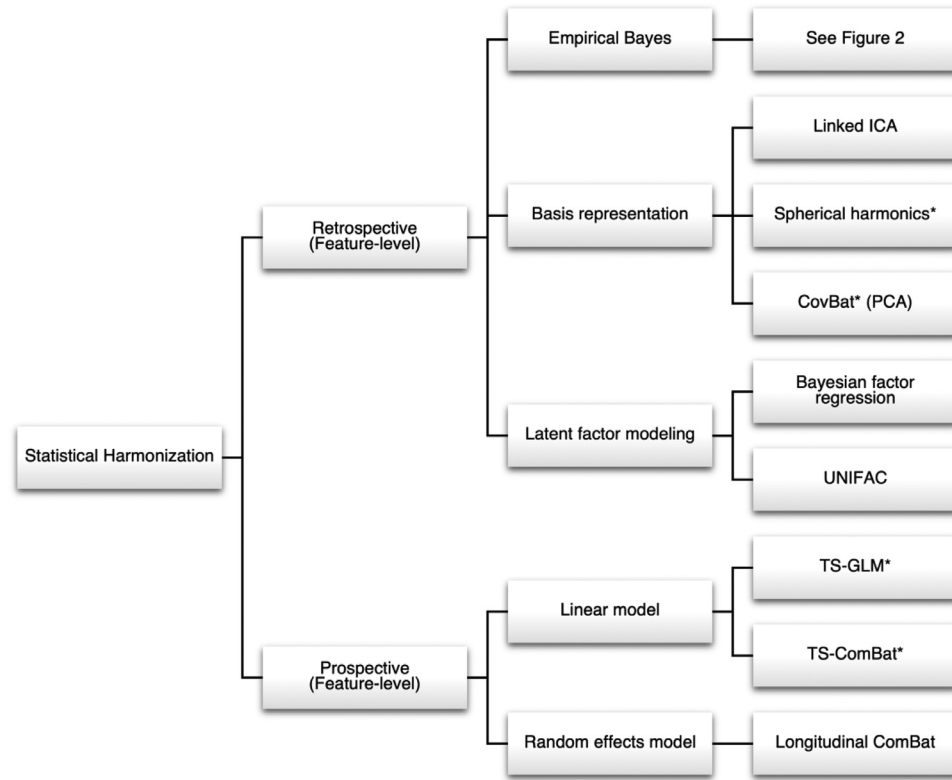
Statistical Harmonization

Retrospective (Feature-level)

Empirical Bayes

See Figure 2

Basis representation

Linked ICA

Spherical harmonics*

CovBat* (PCA)

Latent factor modeling

Bayesian factor regression

UNIFAC

Prospective (Feature-level)

Linear model

TS-GLM*

TS-ComBat*

Random effects model

Longitudinal ComBat